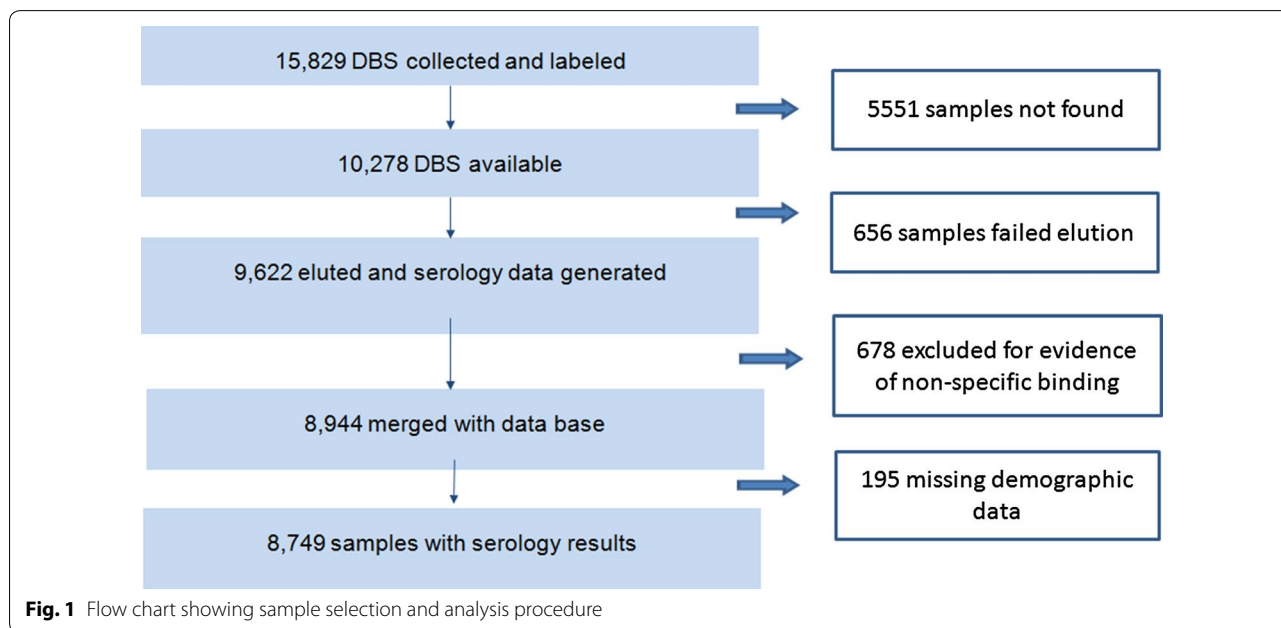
15,829 DBS collected and labeled

5551 samples not found

10,278 DBS available

656 samples failed elution

9,622 eluted and serology data generated

678 excluded for evidence of non-specific binding

8,944 merged with data base

195 missing demographic data

8,749 samples with serology results

**Fig. 1** Flow chart showing sample selection and analysis procedure